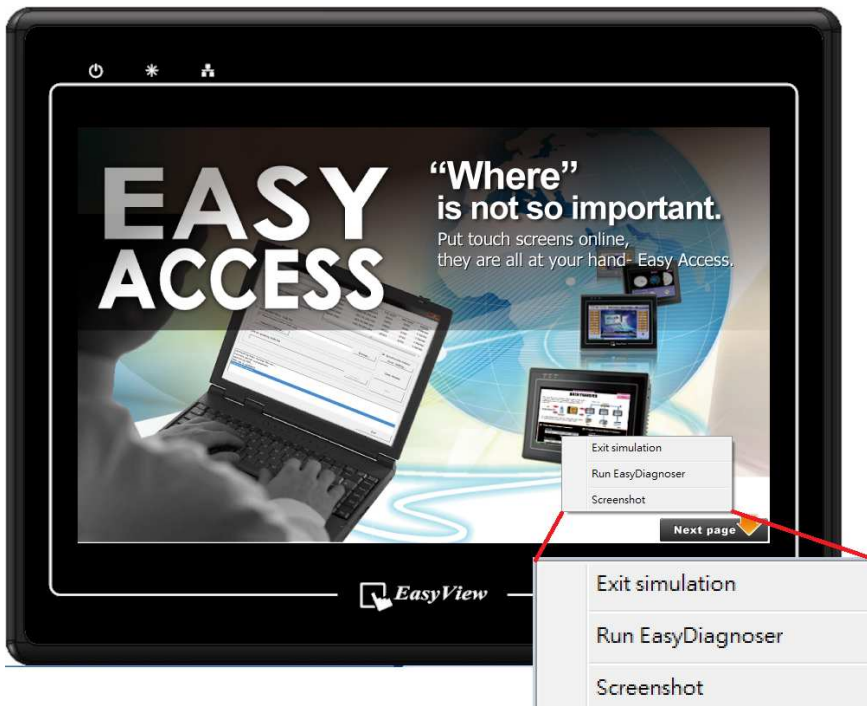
EASY ACCESS

“Where” is not so important.

Put touch screens online, they are all at your hand- Easy Access.

Exit simulation
Run EasyDiagnoser
Screenshot

Next page

EasyView

Exit simulation
Run EasyDiagnoser
Screenshot